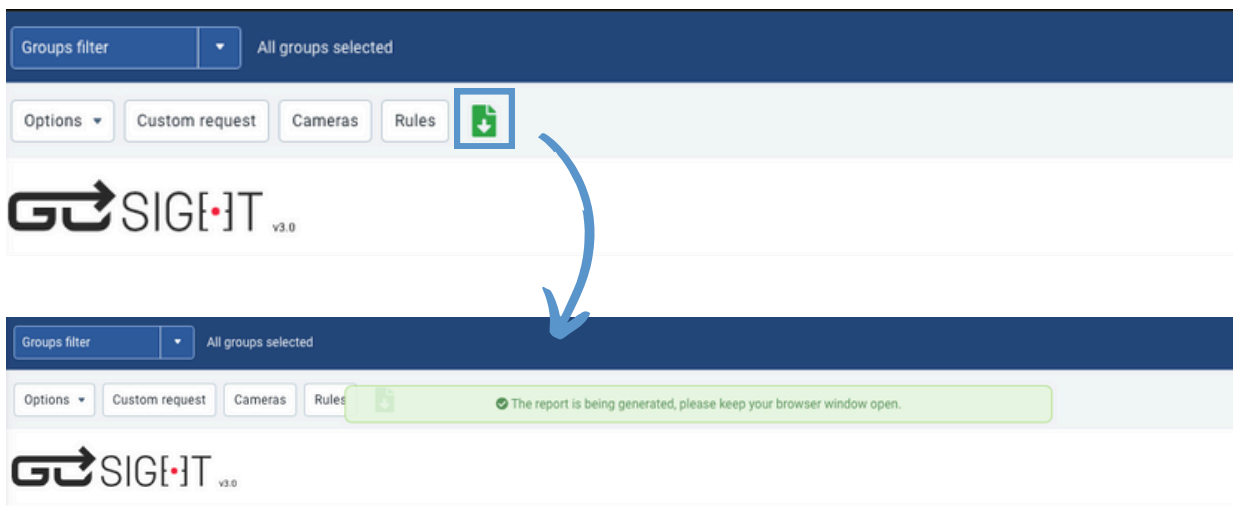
Groups filter
All groups selected
Options
Custom request
Cameras
Rules

GO SIGHT v3.0

Groups filter
All groups selected
Options
Custom request
Cameras
Rules
The report is being generated, please keep your browser window open.

GO SIGHT v3.0